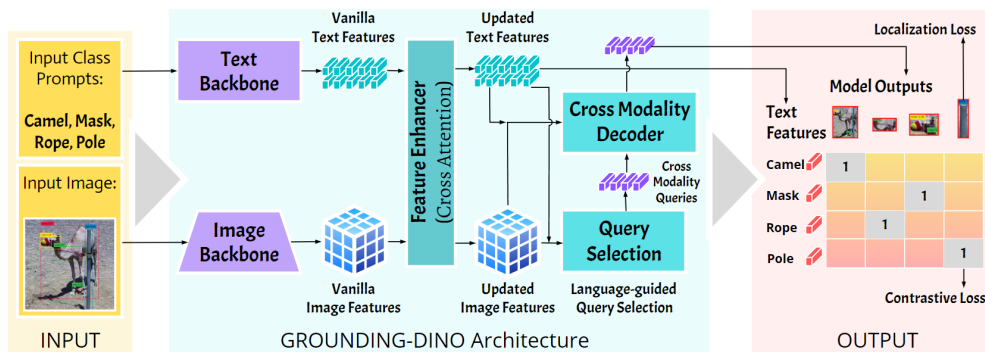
Input Class Prompts:

Camel, Mask, Rope, Pole

Input Image:

INPUT

Text Backbone

Vanilla Text Features

Image Backbone

Vanilla Image Features

Feature Enhancer (Cross Attention)

Updated Text Features

Updated Image Features

Cross Modality Decoder

Cross Modality Queries

Query Selection

Language-guided Query Selection

GROUNDING-DINO Architecture

Localization Loss

Model Outputs

Text Features

| | | | | |
|---|---|---|---|---|
| Camel | 1 | | | |
| Mask | | | 1 | |
| Rope | | 1 | | |
| Pole | | | | 1 |

Contrastive Loss

OUTPUT